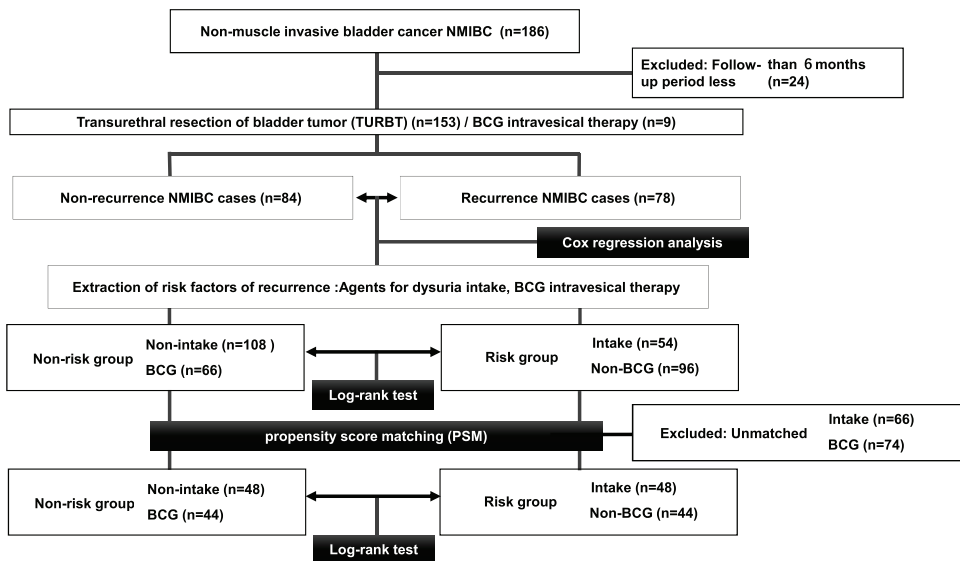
Non-muscle invasive bladder cancer NMIBC (n=186)

Excluded: Follow- than 6 months up period less (n=24)

Transurethral resection of bladder tumor (TURBT) (n=153) / BCG intravesical therapy (n=9)

Non-recurrence NMIBC cases (n=84)

Recurrence NMIBC cases (n=78)

Cox regression analysis

Extraction of risk factors of recurrence :Agents for dysuria intake, BCG intravesical therapy

Non-risk group

Non-intake (n=108 )

BCG (n=66)

Risk group

Intake (n=54)

Non-BCG (n=96)

Log-rank test

propensity score matching (PSM)

Excluded: Unmatched

Intake (n=66)

BCG (n=74)

Non-risk group

Non-intake (n=48)

BCG (n=44)

Risk group

Intake (n=48)

Non-BCG (n=44)

Log-rank test